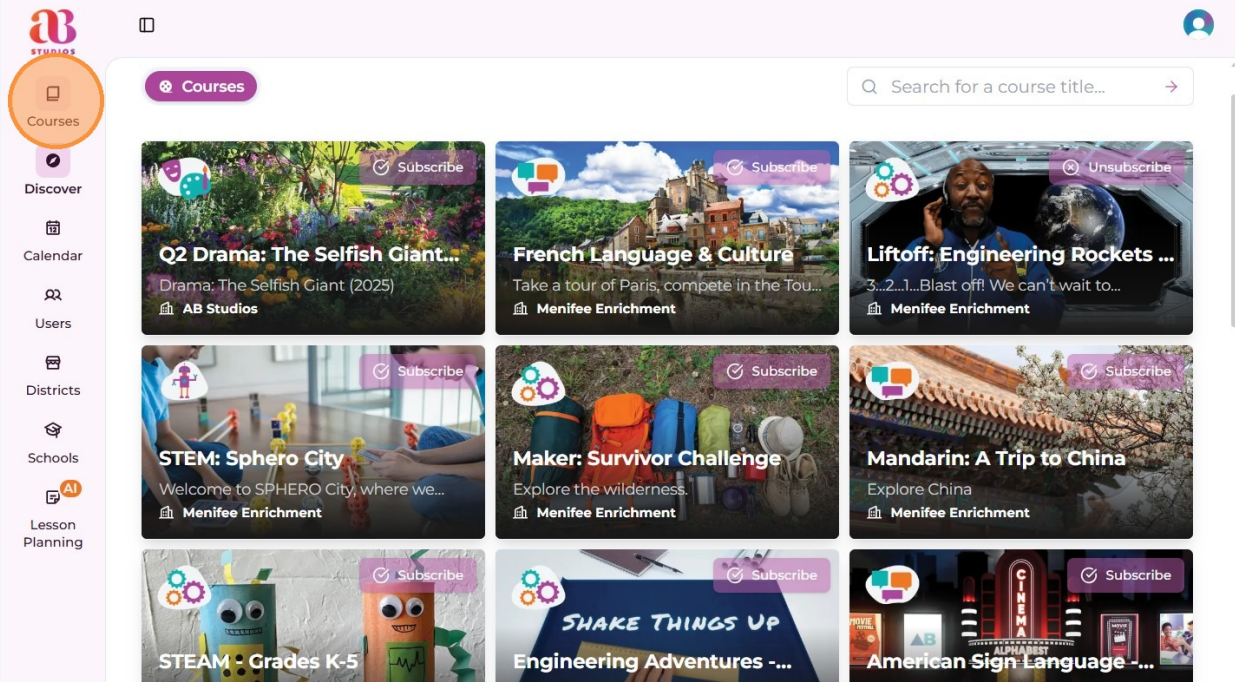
aB STUDIOS

Courses
Discover
Calendar
Users
Districts
Schools
AI
Lesson Planning

Courses

Search for a course title...

Subscribe
Q2 Drama: The Selfish Giant...
Drama: The Selfish Giant (2025)
AB Studios

Subscribe
French Language & Culture
Take a tour of Paris, compete in the Tou...
Menifee Enrichment

Unsubscribe
Liftoff: Engineering Rockets ...
3...2...1...Blast off! We can't wait to...
Menifee Enrichment

Subscribe
STEM: Sphero City
Welcome to SPHERO City, where we...
Menifee Enrichment

Subscribe
Maker: Survivor Challenge
Explore the wilderness.
Menifee Enrichment

Subscribe
Mandarin: A Trip to China
Explore China
Menifee Enrichment

Subscribe
STEAM - Grades K-5

Subscribe
SHAKE THINGS UP
Engineering Adventures -...

Subscribe
CINEMA
AB
ALPHABEST
MOVIE
American Sign Language -...